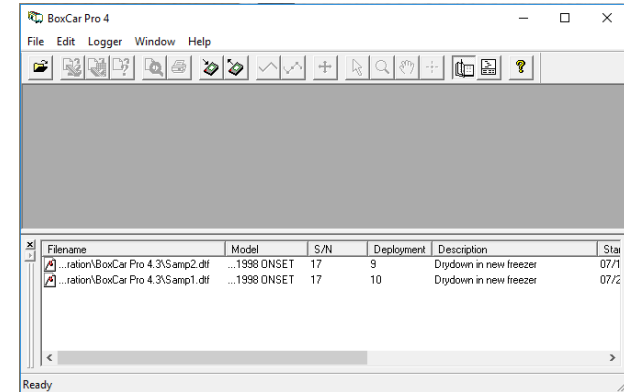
BoxCar Pro 4

File Edit Logger Window Help

| Filename | Model | S/N | Deployment | Description | Star |
|---|---|---|---|---|---|
| ...ration\BoxCar Pro 4.3\Samp2.dtf | ...1998 ONSET | 17 | 9 | Drydown in new freezer | 07/1 |
| ...ration\BoxCar Pro 4.3\Samp1.dtf | ...1998 ONSET | 17 | 10 | Drydown in new freezer | 07/2 |

Ready